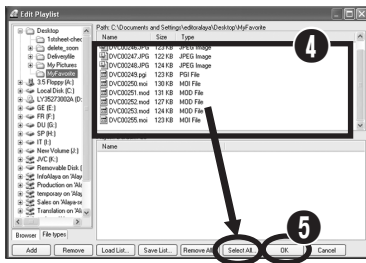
Edit Playlist

Path: C:\Documents and Settings\editoralaya\Desktop\MyFavorite

Desktop
1stsheet-cher
delete_soon
Deliveryfile
My Pictures
MyFavorite
3.5 Floppy (A:)
Local Disk (C:)
LY35273002A (D:
GE (E:)
FR (F:)
DU (G:)
SP (H:)
IT (I:)
New Volume (J:)
JVC (K:)
Removable Disk (
InfoAlaya on 'Alay
Production on 'Ala
temporary on 'Alay
Sales on 'Alaya-se
Translation on 'Al

| Name | Size | Type |
|---|---|---|
| DVC00246.JPG | 123 KB | JPEG Image |
| DVC00247.JPG | 122 KB | JPEG Image |
| DVC00248.JPG | 124 KB | JPEG Image |
| DVC00249.pgi | 123 KB | PGI File |
| DVC00250.moi | 130 KB | MOI File |
| DVC00251.mod | 131 KB | MOD File |
| DVC00252.mod | 127 KB | MOD File |
| DVC00253.mod | 124 KB | MOD File |
| DVC00255.moi | 123 KB | MOI File |

4

Name

Browser | File types

Add | Remove | Load List... | Save List... | Remove All | Select All | OK | Cancel

5